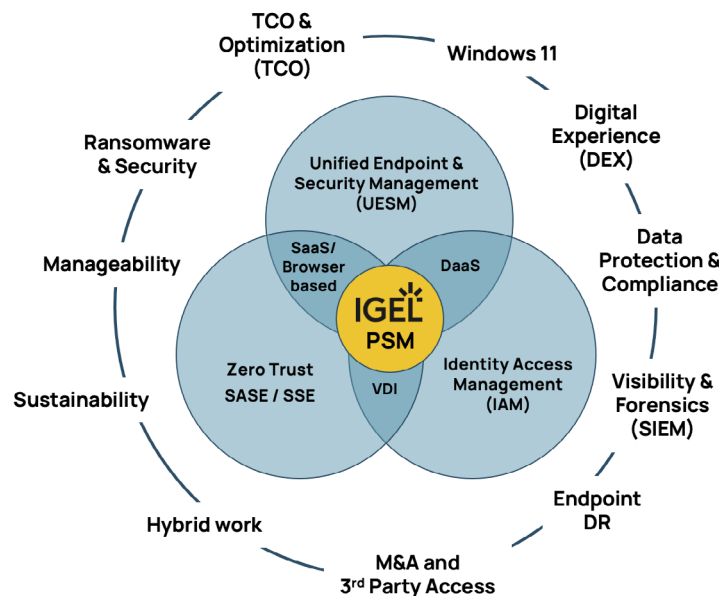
TCO & Optimization (TCO)

Windows 11

Digital Experience (DEX)

Data Protection & Compliance

Visibility & Forensics (SIEM)

Endpoint DR

M&A and 3$^{rd}$ Party Access

Hybrid work

Sustainability

Manageability

Ransomware & Security

Unified Endpoint & Security Management (UESM)

SaaS/ Browser based

DaaS

IGEL PSM

Zero Trust SASE / SSE

VDI

Identity Access Management (IAM)